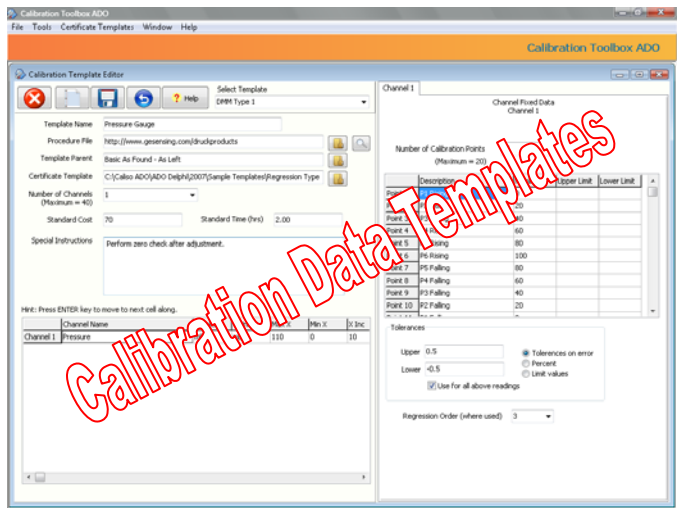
Calibration Toolbox ADO

File Tools Certificate Templates Window Help

Calibration Toolbox ADO

Calibration Template Editor

? Help

Select Template

DMM Type 1

Template Name Pressure Gauge

Procedure File http://www.gesensing.com/druckproducts

Template Parent Basic As Found - As Left

Certificate Template C:\Caliso ADO\ADO Delphi\2007\Sample Templates\Regression Type

Number of Channels (Maximum = 40) 1

Standard Cost 70

Standard Time (hrs) 2.00

Special Instructions Perform zero check after adjustment.

Hint: Press ENTER key to move to next cell along.

| | Channel Name | | Max X | Min X | X Inc |
|---|---|---|---|---|---|
| Channel 1 | Pressure | | 110 | 0 | 10 |

Channel 1

Channel Fixed Data
Channel 1

Number of Calibration Points (Maximum = 20)

| | Description | | Upper Limit | Lower Limit |
|---|---|---|---|---|
| Point 1 | P1 | | | |
| Point 2 | P2 | 20 | | |
| Point 3 | P3 | 40 | | |
| Point 4 | P4 R | 60 | | |
| Point 5 | Rising | 80 | | |
| Point 6 | P6 Rising | 100 | | |
| Point 7 | P5 Falling | 80 | | |
| Point 8 | P4 Falling | 60 | | |
| Point 9 | P3 Falling | 40 | | |
| Point 10 | P2 Falling | 20 | | |

Tolerances

Upper 0.5

Lower -0.5

Tolerences on error

Percent

Limit values

Use for all above readings

Regression Order (where used) 3

Calibration Data Templates